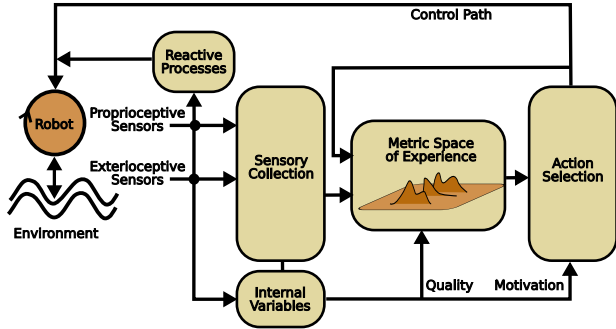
Control Path

Reactive Processes

Robot

Proprioceptive Sensors

Exterioceptive Sensors

Environment

Sensory Collection

Metric Space of Experience

Action Selection

Internal Variables

Quality

Motivation